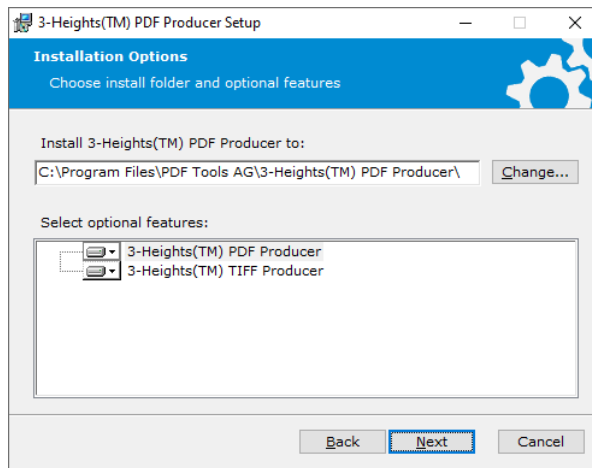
3-Heights(TM) PDF Producer Setup

Installation Options

Choose install folder and optional features

Install 3-Heights(TM) PDF Producer to:

C:\Program Files\PDF Tools AG\3-Heights(TM) PDF Producer\

Change...

Select optional features:

3-Heights(TM) PDF Producer

3-Heights(TM) TIFF Producer

Back

Next

Cancel